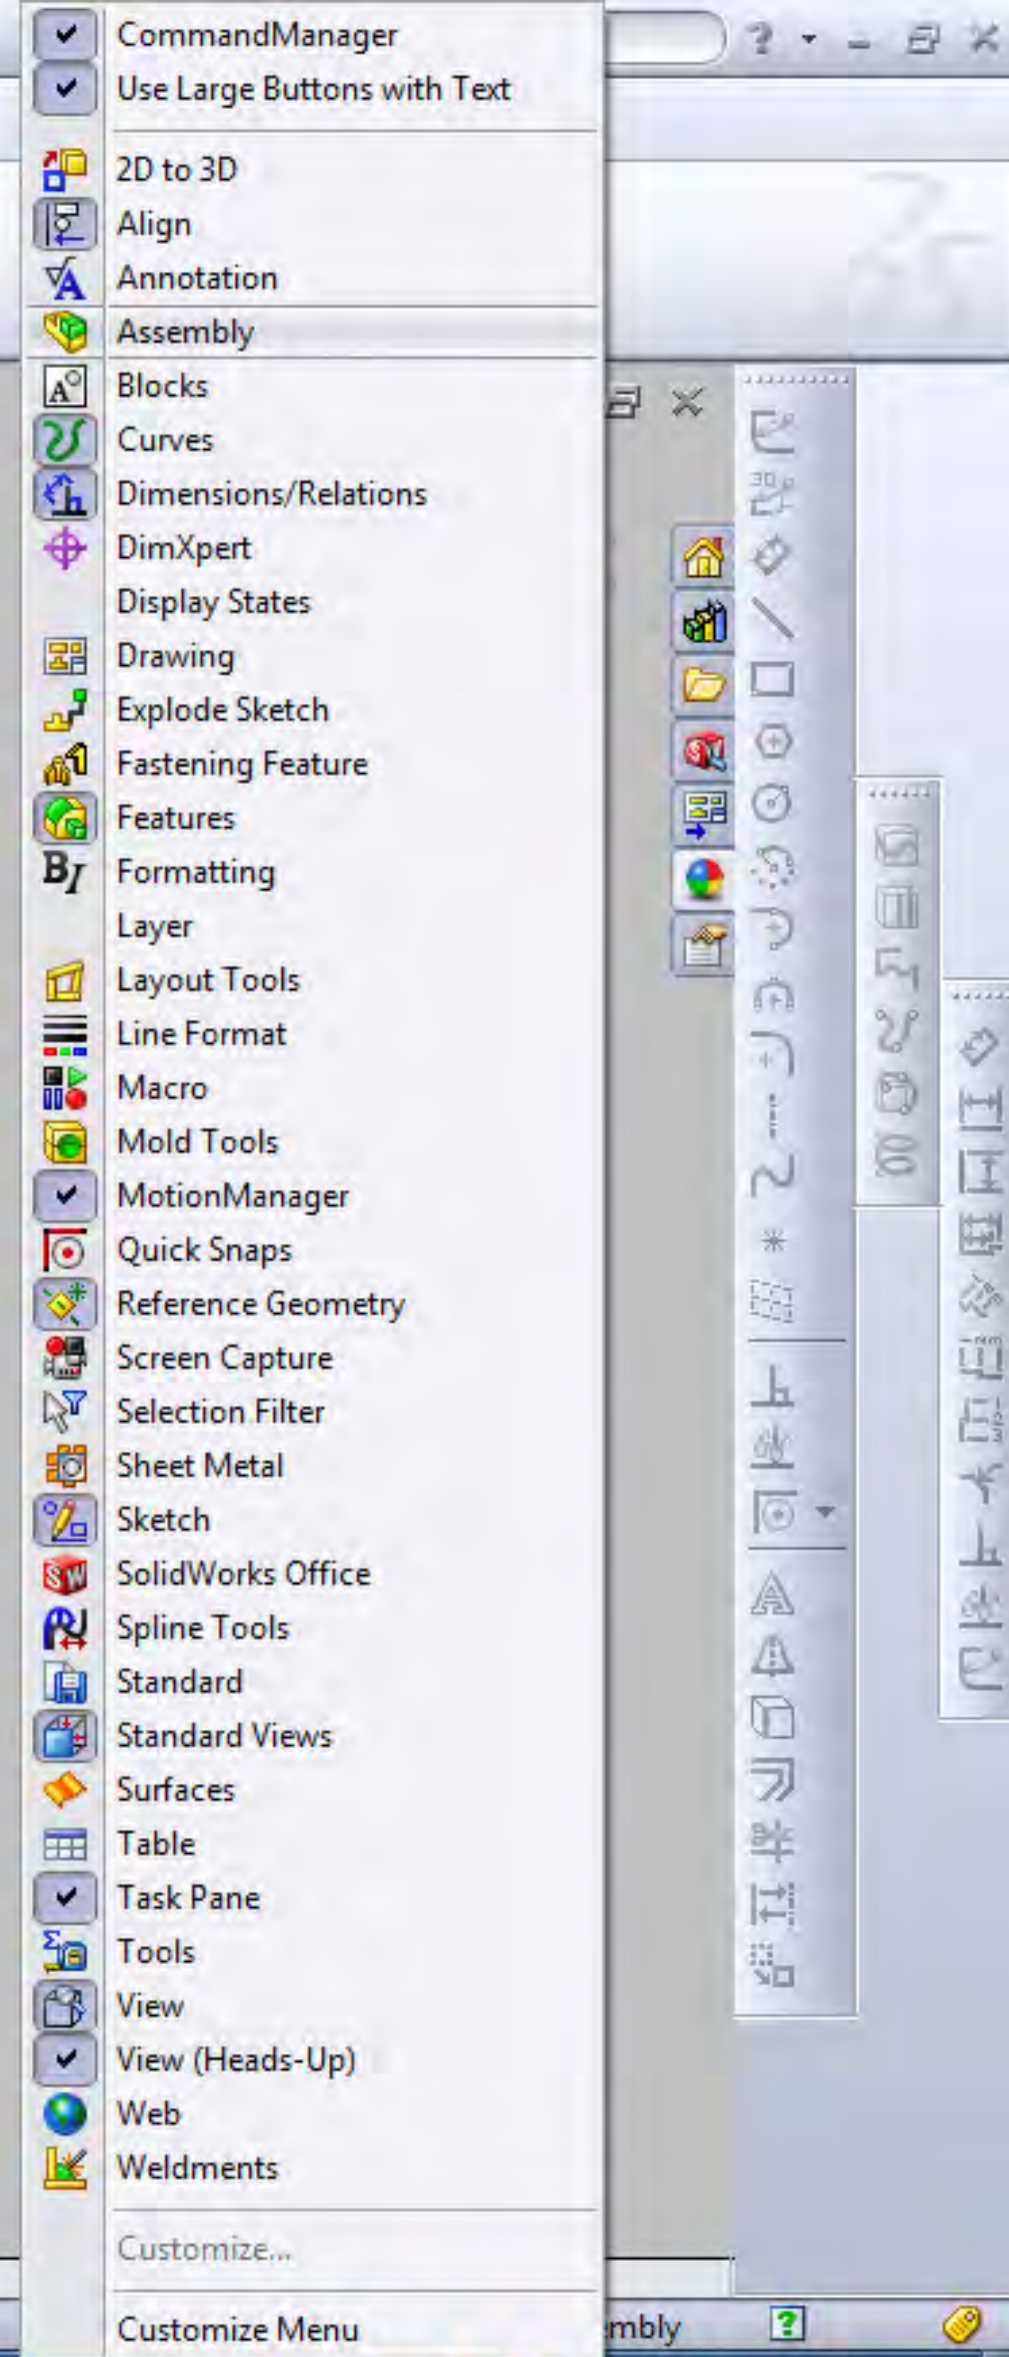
CommandManager
Use Large Buttons with Text
2D to 3D
Align
Annotation
Assembly
Blocks
Curves
Dimensions/Relations
DimXpert
Display States
Drawing
Explode Sketch
Fastening Feature
Features
Formatting
Layer
Layout Tools
Line Format
Macro
Mold Tools
MotionManager
Quick Snaps
Reference Geometry
Screen Capture
Selection Filter
Sheet Metal
Sketch
SolidWorks Office
Spline Tools
Standard
Standard Views
Surfaces
Table
Task Pane
Tools
View
View (Heads-Up)
Web
Weldments
Customize...
Customize Menu
mbly